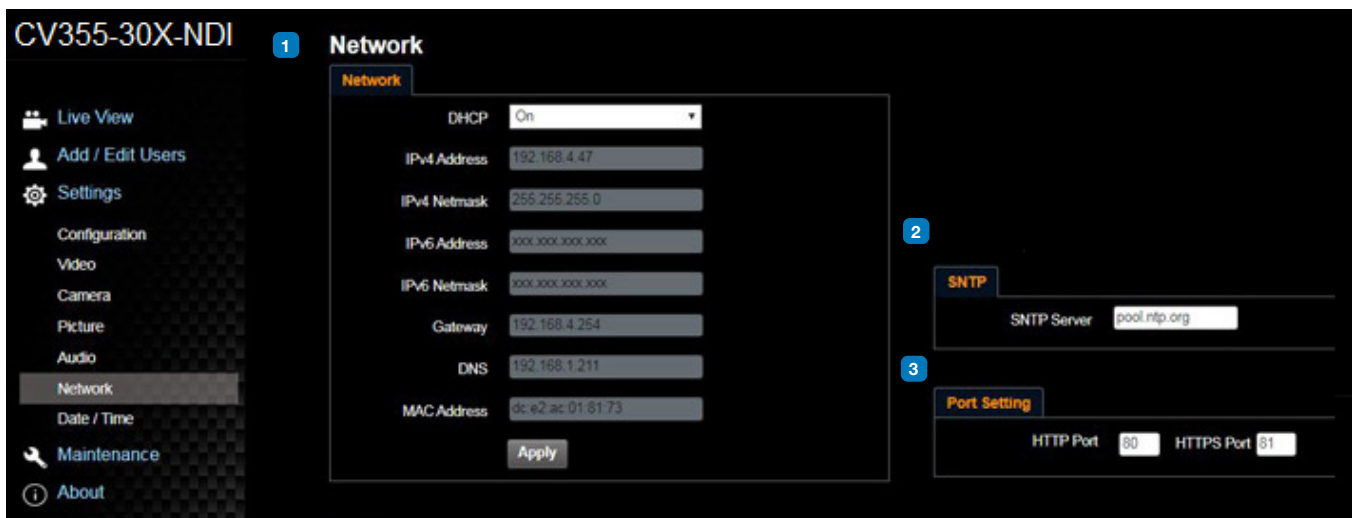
CV355-30X-NDI

Live View
Add / Edit Users
Settings
Configuration
Video
Camera
Picture
Audio
Network
Date / Time
Maintenance
About

1

Network

Network

DHCP On
IPv4 Address 192.168.4.47
IPv4 Netmask 255.255.255.0
IPv6 Address xxx.xxx.xxx.xxx
IPv6 Netmask xxx.xxx.xxx.xxx
Gateway 192.168.4.254
DNS 192.168.1.211
MAC Address dc:e2:ac:01:81:73
Apply

2

SNTP
SNTP Server pool.ntp.org

3

Port Setting
HTTP Port 80 HTTPS Port 81